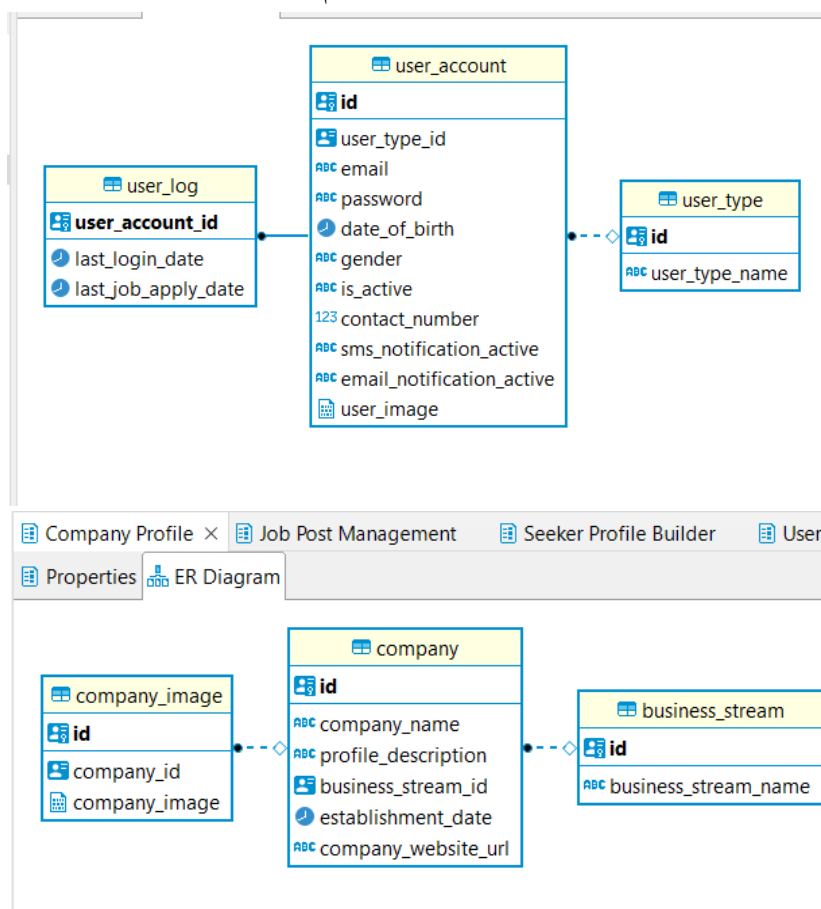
user_log
user_account_id
last_login_date
last_job_apply_date

user_account
id
user_type_id
email
password
date_of_birth
gender
is_active
contact_number
sms_notification_active
email_notification_active
user_image

user_type
id
user_type_name

Company Profile × Job Post Management Seeker Profile Builder User

Properties ER Diagram

company_image
id
company_id
company_image

company
id
company_name
profile_description
business_stream_id
establishment_date
company_website_url

business_stream
id
business_stream_name